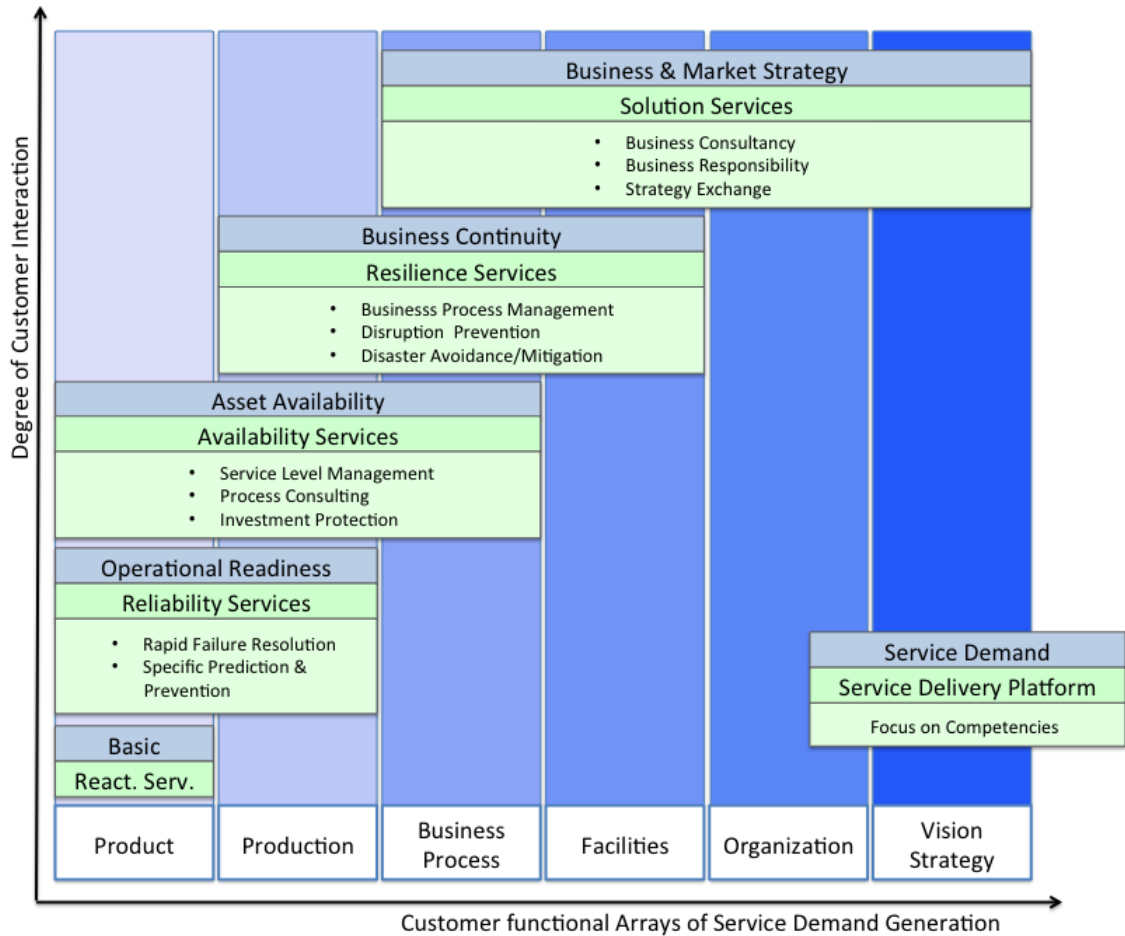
Degree of Customer Interaction

Business & Market Strategy
Solution Services
• Business Consultancy
• Business Responsibility
• Strategy Exchange

Business Continuity
Resilience Services
• Businesss Process Management
• Disruption Prevention
• Disaster Avoidance/Mitigation

Asset Availability
Availability Services
• Service Level Management
• Process Consulting
• Investment Protection

Operational Readiness
Reliability Services
• Rapid Failure Resolution
• Specific Prediction & Prevention

Basic
React. Serv.

Service Demand
Service Delivery Platform
Focus on Competencies

Product
Production
Business Process
Facilities
Organization
Vision Strategy

Customer functional Arrays of Service Demand Generation